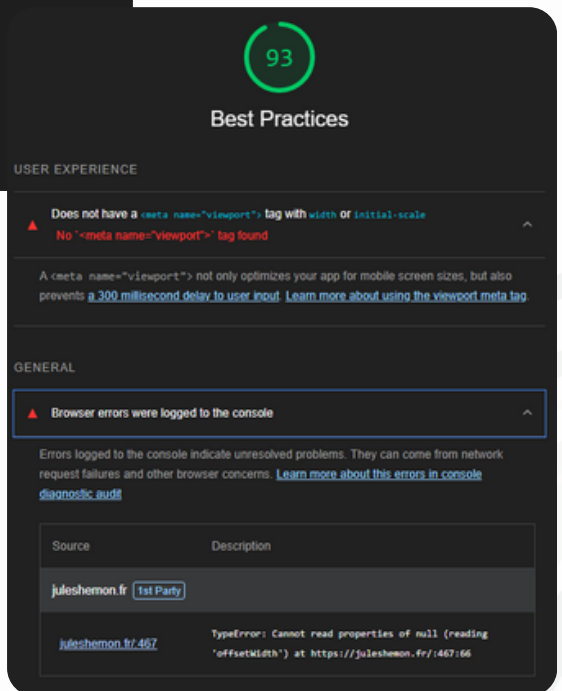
93

Best Practices

USER EXPERIENCE

Does not have a `<meta name="viewport">` tag with `width` or `initial-scale`
No `<meta name="viewport">` tag found

A `<meta name="viewport">` not only optimizes your app for mobile screen sizes, but also prevents a 300 millisecond delay to user input. Learn more about using the viewport meta tag.

GENERAL

Browser errors were logged to the console

Errors logged to the console indicate unresolved problems. They can come from network request failures and other browser concerns. Learn more about this errors in console diagnostic audit

| Source | Description |
|---|---|
| juleshemon.fr 1st Party | |
| juleshemon.fr/:467 | TypeError: Cannot read properties of null (reading 'offsetWidth') at https://juleshemon.fr/:467:66 |